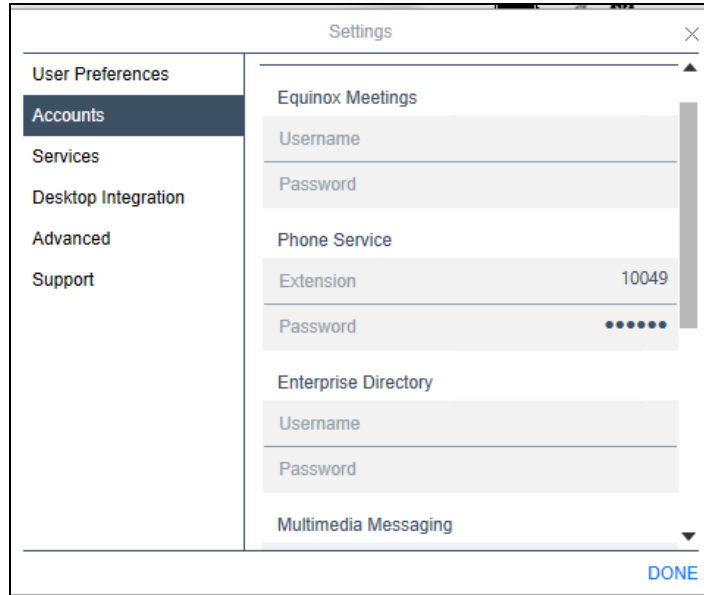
Settings

User Preferences
Accounts
Services
Desktop Integration
Advanced
Support

Equinox Meetings
Username
Password

Phone Service
Extension 10049
Password ••••••

Enterprise Directory
Username
Password

Multimedia Messaging

DONE